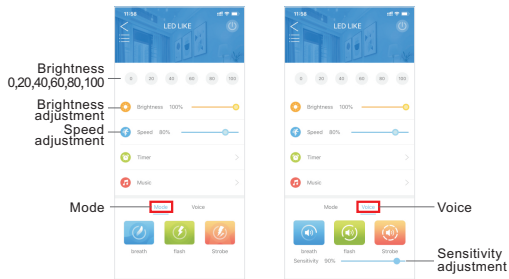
11:56
LED LIKE

Brightness 0,20,40,60,80,100

0 20 40 60 80 100

Brightness adjustment

Brightness 100%

Speed adjustment

Speed 80%

Timer

Music

Mode

Mode Voice

breath flash Strobe

11:56
LED LIKE

0 20 40 60 80 100

Brightness 100%

Speed 80%

Timer

Music

Mode Voice

Voice

breath flash Strobe

Sensitivity 90%

Sensitivity adjustment